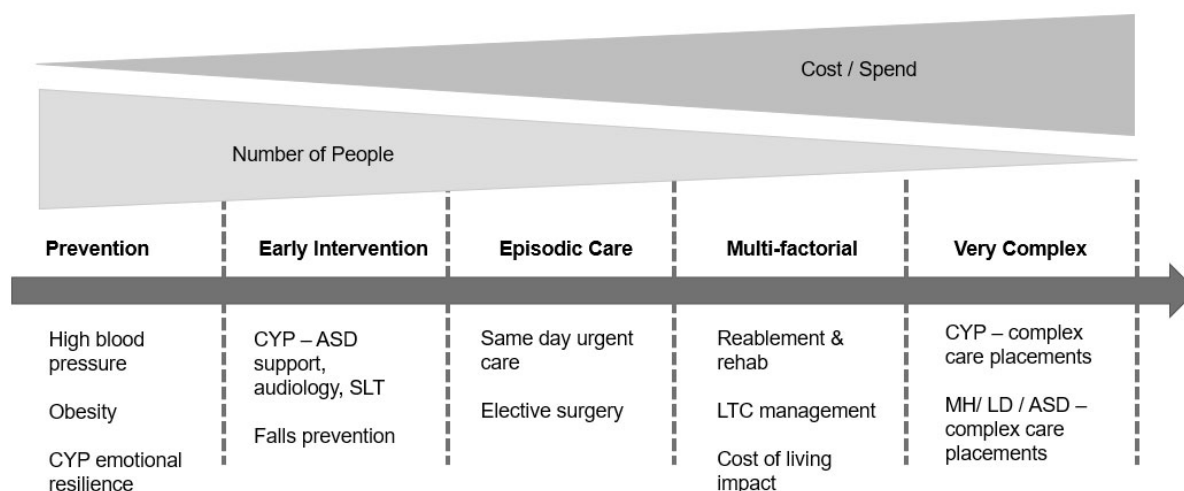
Cost / Spend

Number of People

Prevention

Early Intervention

Episodic Care

Multi-factorial

Very Complex

High blood pressure

Obesity

CYP emotional resilience

CYP – ASD support, audiology, SLT

Falls prevention

Same day urgent care

Elective surgery

Reablement & rehab

LTC management

Cost of living impact

CYP – complex care placements

MH/ LD / ASD – complex care placements